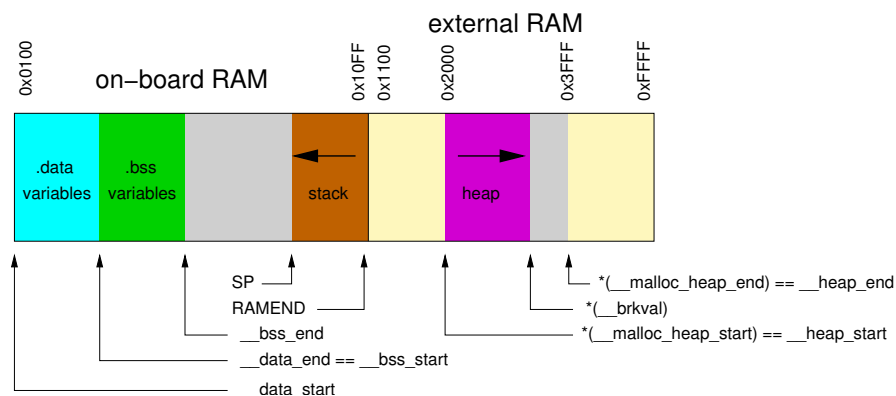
external RAM

0x0100

on−board RAM

0x10FF

0x1100

0x2000

0x3FFF

0xFFFF

.data variables

.bss variables

stack

heap

SP

RAMEND

__bss_end

__data_end == __bss_start

data_start

*(__malloc_heap_end) == __heap_end

*(__brkval)

*(__malloc_heap_start) == __heap_start